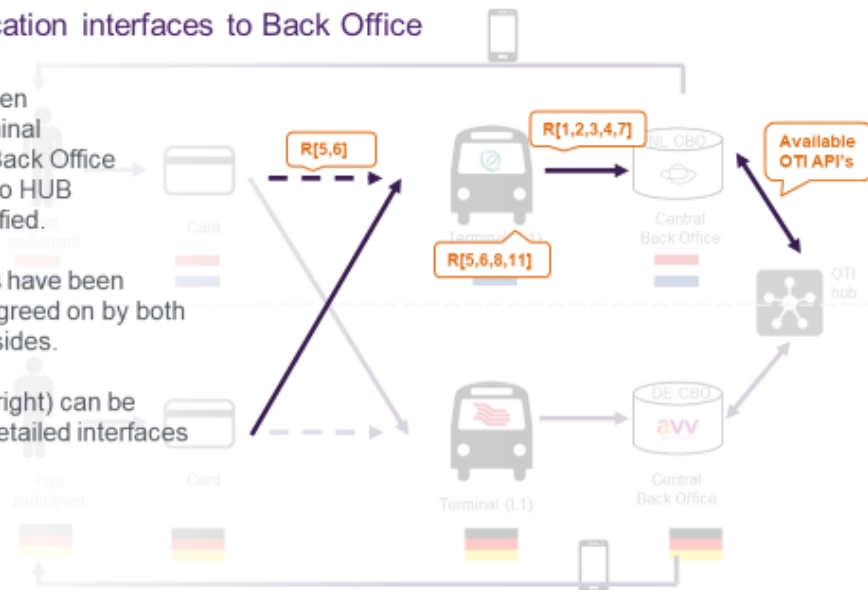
cation interfaces to Back Office

en
inal
Back Office
o HUB
fied.

s have been
greed on by both
sides.

right) can be
etailed interfaces

participant

Card

R[5,6]

R[1,2,3,4,7]

NL CBO

Available
OTI API's

Terminal (L1)

Central
Back Office

R[5,6,8,11]

OTI
hub

DE CBO

avv

PSM
participant

Card

Terminal (L1)

Central
Back Office